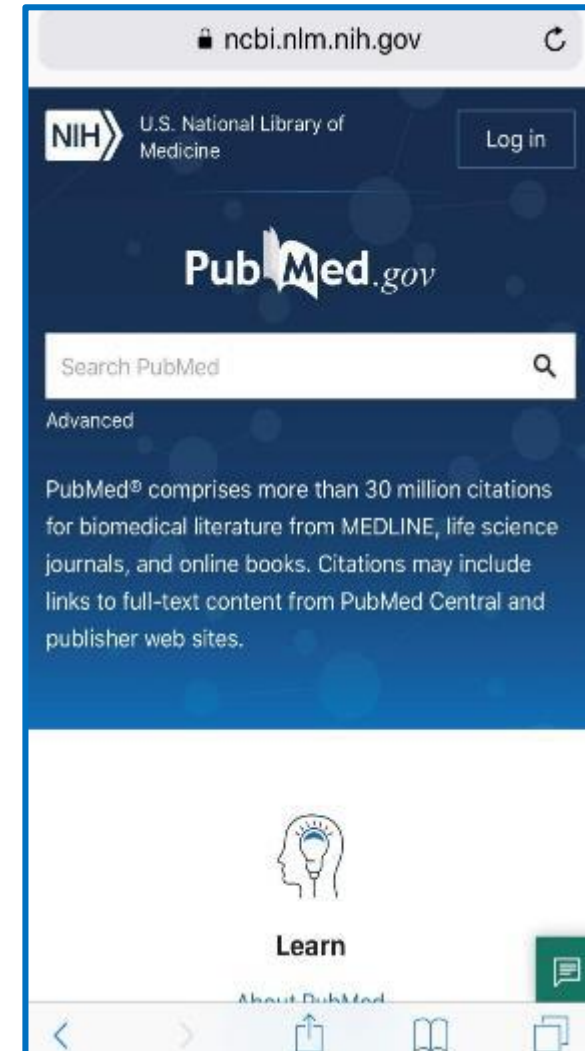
ncbi.nlm.nih.gov

NIH U.S. National Library of Medicine

Log in

PubMed.gov

Search PubMed

Advanced

PubMed® comprises more than 30 million citations for biomedical literature from MEDLINE, life science journals, and online books. Citations may include links to full-text content from PubMed Central and publisher web sites.

Learn

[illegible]